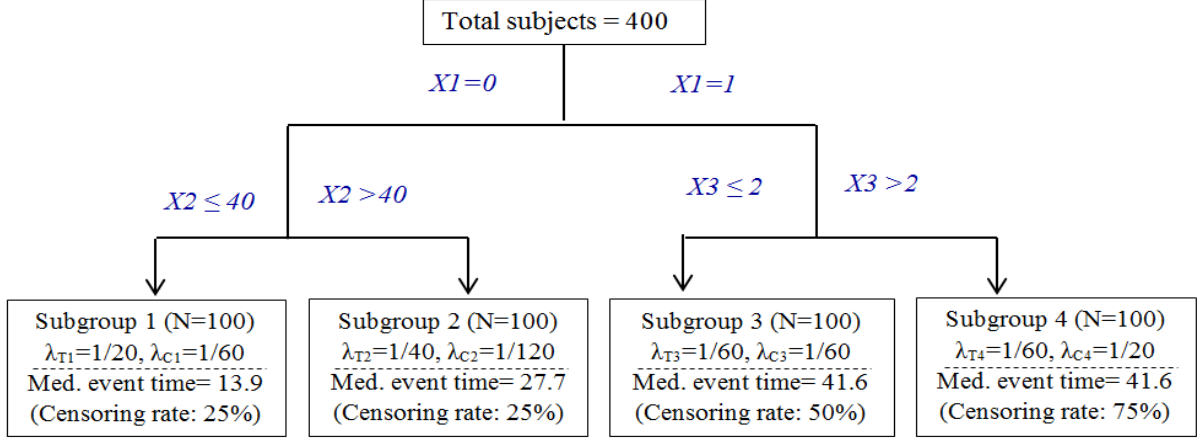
Total subjects = 400

$X1=0$

$X1=1$

$X2 \leq 40$

$X2 > 40$

$X3 \leq 2$

$X3 > 2$

Subgroup 1 (N=100)
$\lambda_{T1}=1/20$, $\lambda_{C1}=1/60$
Med. event time= 13.9
(Censoring rate: 25%)

Subgroup 2 (N=100)
$\lambda_{T2}=1/40$, $\lambda_{C2}=1/120$
Med. event time= 27.7
(Censoring rate: 25%)

Subgroup 3 (N=100)
$\lambda_{T3}=1/60$, $\lambda_{C3}=1/60$
Med. event time= 41.6
(Censoring rate: 50%)

Subgroup 4 (N=100)
$\lambda_{T4}=1/60$, $\lambda_{C4}=1/20$
Med. event time= 41.6
(Censoring rate: 75%)